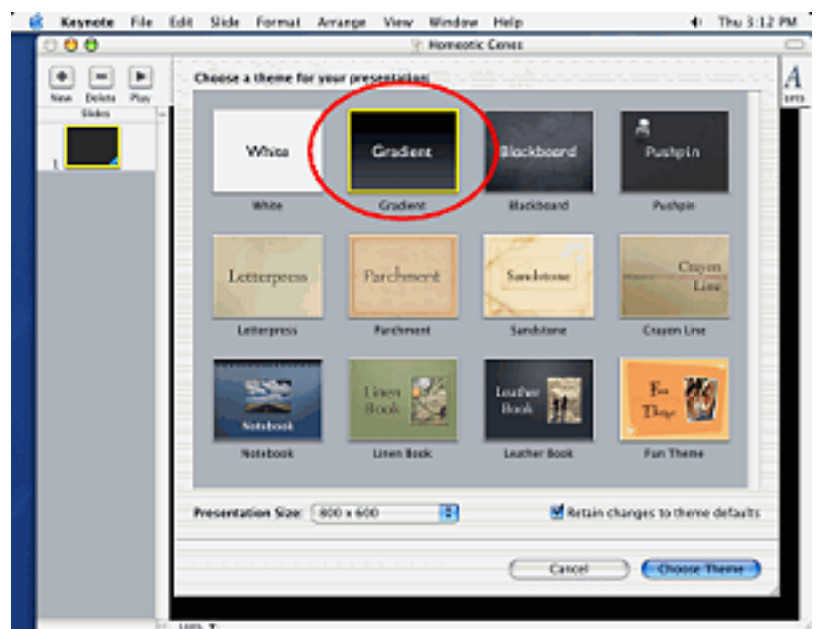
Keynote File Edit Slide Format Arrange View Window Help Thu 3:12 PM

Homeotic Genes

New Delete Play

Slides

1

Choose a theme for your presentation:

White
White

Gradient
Gradient

Blackboard
Blackboard

Pushpin
Pushpin

Letterpress
Letterpress

Parchment
Parchment

Sandstone
Sandstone

Crayon Line
Crayon Line

Notebook
Notebook

Linen Book
Linen Book

Leather Book
Leather Book

Fun Theme
Fun Theme

Presentation Size: 800 x 600

Retain changes to theme defaults

Cancel

Choose Theme